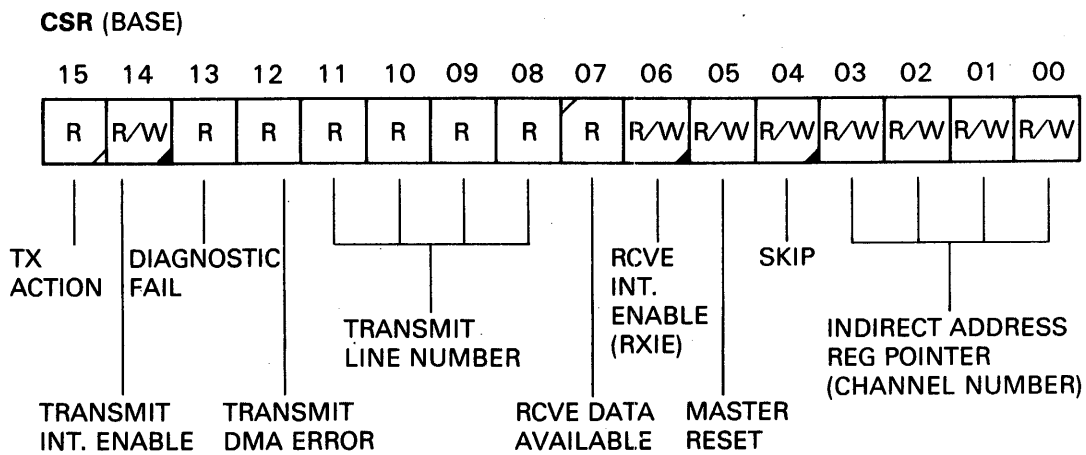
CSR (BASE)

| 15 | 14 | 13 | 12 | 11 | 10 | 09 | 08 | 07 | 06 | 05 | 04 | 03 | 02 | 01 | 00 |
|---|---|---|---|---|---|---|---|---|---|---|---|---|---|---|---|
| R | R/W | R | R | R | R | R | R | R | R/W | R/W | R/W | R/W | R/W | R/W | R/W |

TX ACTION

DIAGNOSTIC FAIL

TRANSMIT LINE NUMBER

RCVE INT. ENABLE (RXIE)

SKIP

INDIRECT ADDRESS REG POINTER (CHANNEL NUMBER)

TRANSMIT INT. ENABLE

TRANSMIT DMA ERROR

RCVE DATA AVAILABLE

MASTER RESET